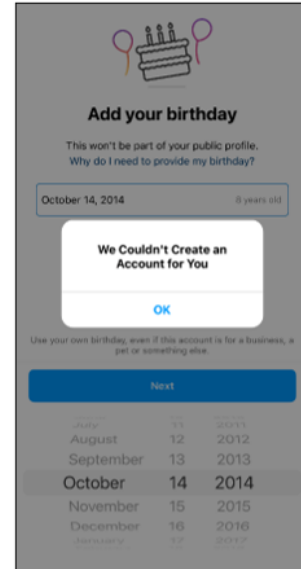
Add your birthday

This won't be part of your public profile.
Why do I need to provide my birthday?

October 14, 2014 8 years old

We Couldn't Create an Account for You

OK

Use your own birthday, even if this account is for a business, a pet or something else.

Next

July 11 2011
August 12 2012
September 13 2013
October 14 2014
November 15 2015
December 16 2016
January 17 2017